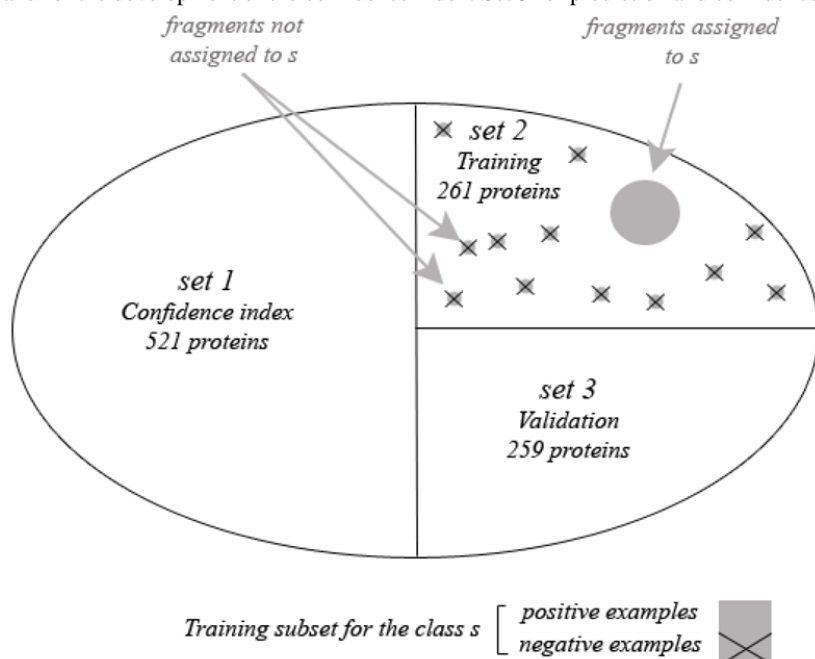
fragments not assigned to s

fragments assigned to s

set 2
Training
261 proteins

set 1
Confidence index
521 proteins

set 3
Validation
259 proteins

Training subset for the class s
positive examples
negative examples